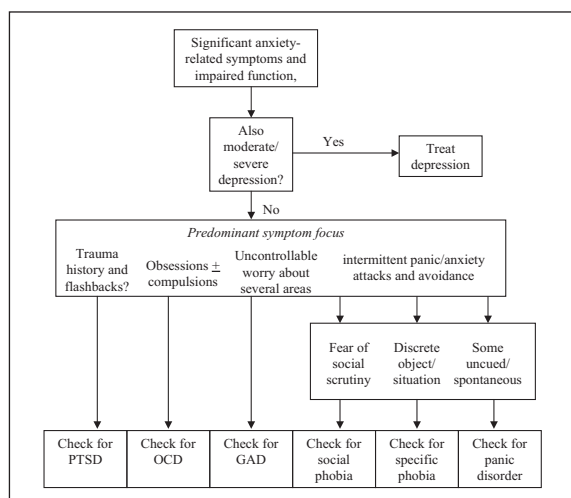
Significant anxiety-related symptoms and impaired function,

Also moderate/ severe depression?

Yes

Treat depression

No

*Predominant symptom focus*

Trauma history and flashbacks?

Obsessions $\pm$ compulsions

Uncontrollable worry about several areas

intermittent panic/anxiety attacks and avoidance

Fear of social scrutiny

Discrete object/ situation

Some uncued/ spontaneous

Check for PTSD

Check for OCD

Check for GAD

Check for social phobia

Check for specific phobia

Check for panic disorder